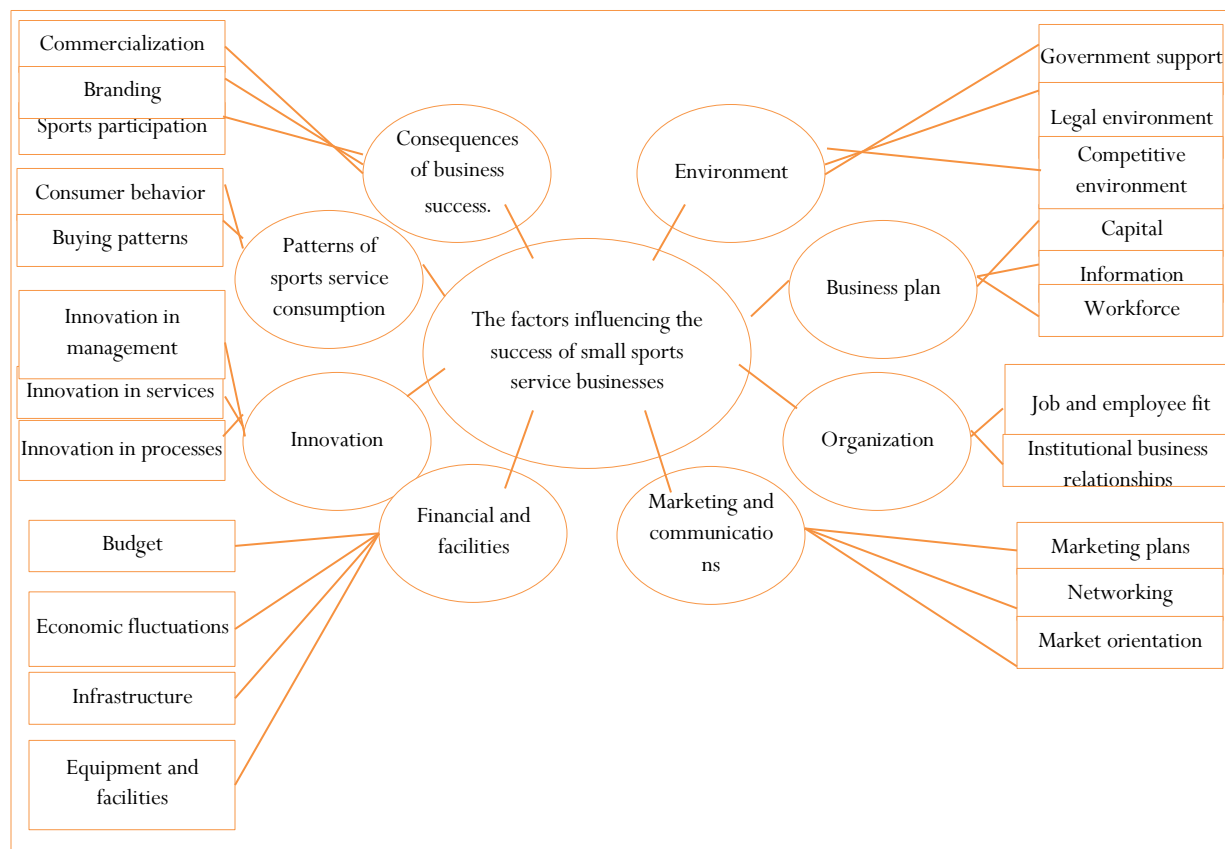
Commercialization

Branding

Sports participation

Consequences of business success.

Environment

Government support

Legal environment

Competitive environment

Consumer behavior

Buying patterns

Patterns of sports service consumption

Business plan

Capital

Information

Workforce

The factors influencing the success of small sports service businesses

Innovation in management

Innovation in services

Innovation in processes

Innovation

Organization

Job and employee fit

Institutional business relationships

Financial and facilities

Marketing and communications

Budget

Economic fluctuations

Infrastructure

Equipment and facilities

Marketing plans

Networking

Market orientation